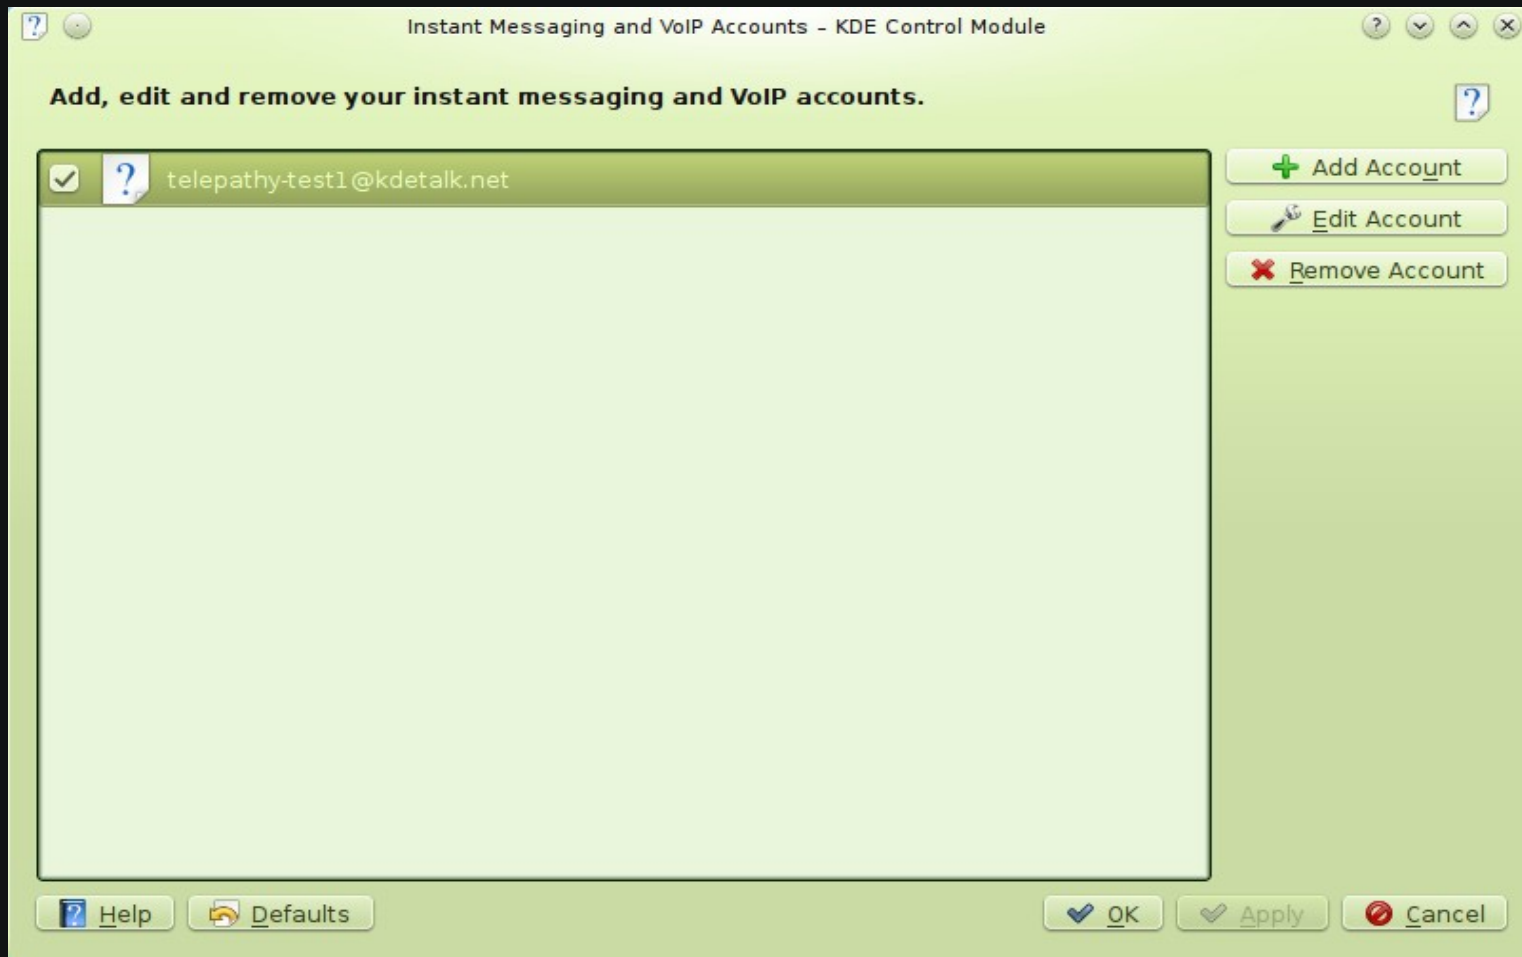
Instant Messaging and VoIP Accounts – KDE Control Module

Add, edit and remove your instant messaging and VoIP accounts.

telepathy-test1@kdetalk.net

Add Account
Edit Account
Remove Account

Help
Defaults
OK
Apply
Cancel